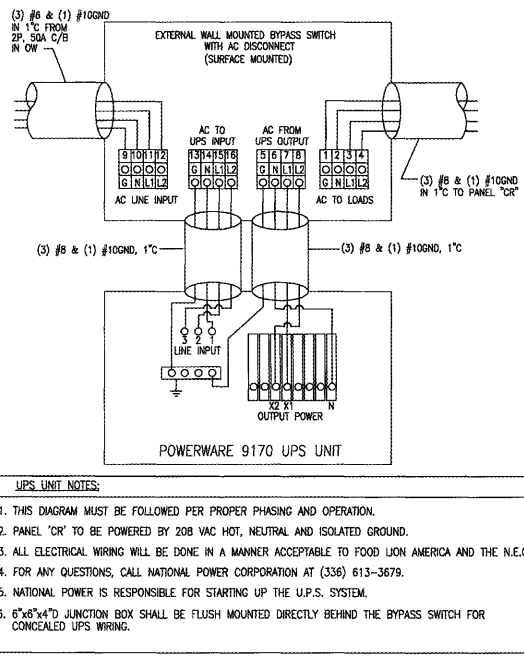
(3) #6 & (1) #10GND IN 1"C FROM 2P, 50A C/B IN OW

EXTERNAL WALL MOUNTED BYPASS SWITCH WITH AC DISCONNECT (SURFACE MOUNTED)

AC TO UPS INPUT

AC FROM UPS OUTPUT

9 10 11 12
G N L1 L2
AC LINE INPUT

13 14 15 16
G N L1 L2

5 6 7 8
G N L1 L2

1 2 3 4
G N L1 L2
AC TO LOADS

(3) #8 & (1) #10GND IN 1"C TO PANEL "CR"

(3) #8 & (1) #10GND, 1"C

(3) #8 & (1) #10GND, 1"C

3 2 1
LINE INPUT

X2 X1 N
OUTPUT POWER

POWERWARE 9170 UPS UNIT

UPS UNIT NOTES:

1. THIS DIAGRAM MUST BE FOLLOWED PER PROPER PHASING AND OPERATION.

2. PANEL 'CR' TO BE POWERED BY 208 VAC HOT, NEUTRAL AND ISOLATED GROUND.

3. ALL ELECTRICAL WIRING WILL BE DONE IN A MANNER ACCEPTABLE TO FOOD LION AMERICA AND THE N.E.C

4. FOR ANY QUESTIONS, CALL NATIONAL POWER CORPORATION AT (336) 613-3679.

5. NATIONAL POWER IS RESPONSIBLE FOR STARTING UP THE U.P.S. SYSTEM.

6. 6"x6"x4"D JUNCTION BOX SHALL BE FLUSH MOUNTED DIRECTLY BEHIND THE BYPASS SWITCH FOR CONCEALED UPS WIRING.